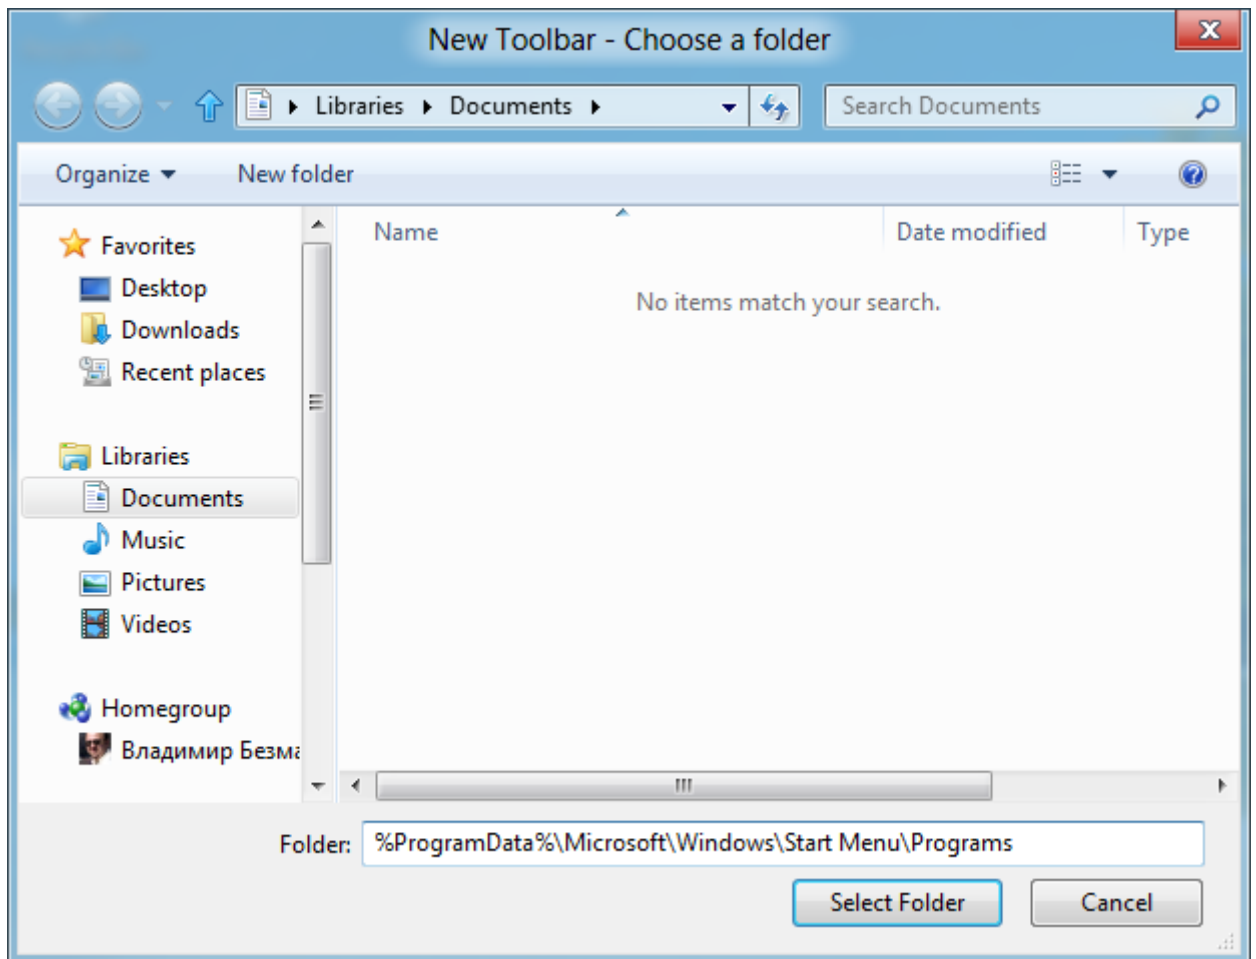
New Toolbar - Choose a folder

X

Libraries ▸ Documents ▸

Search Documents

Organize ▾ New folder

Favorites
Desktop
Downloads
Recent places

Libraries
Documents
Music
Pictures
Videos

Homegroup
Владимир Безм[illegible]

| Name | Date modified | Type |
|---|---|---|

No items match your search.

Folder: %ProgramData%\Microsoft\Windows\Start Menu\Programs

Select Folder Cancel